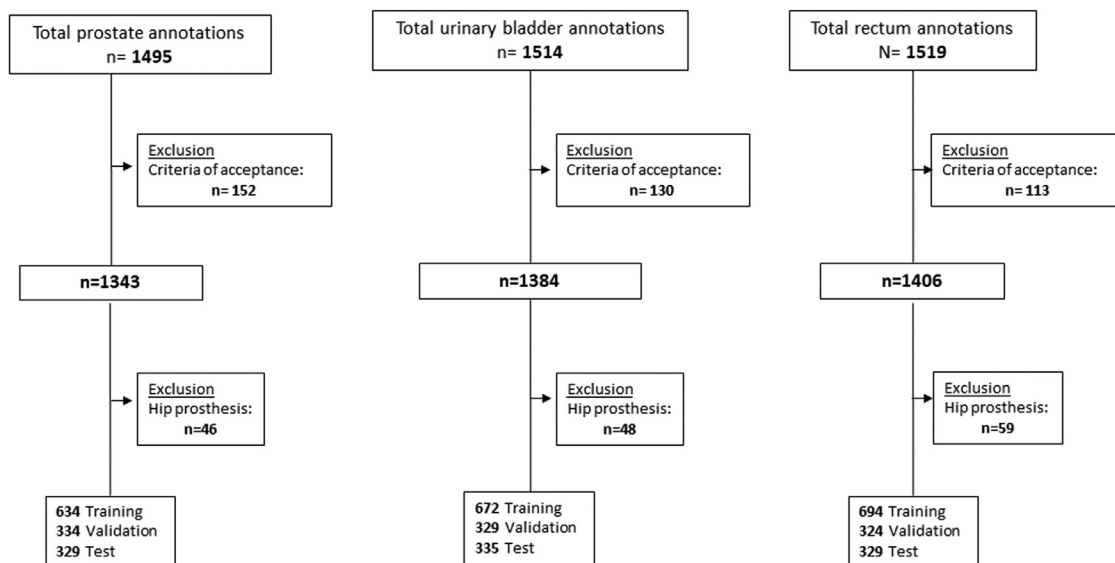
Total prostate annotations
n= **1495**

Exclusion
Criteria of acceptance:
**n= 152**

**n=1343**

Exclusion
Hip prosthesis:
**n=46**

**634** Training
**334** Validation
**329** Test

Total urinary bladder annotations
n= **1514**

Exclusion
Criteria of acceptance:
**n= 130**

**n=1384**

Exclusion
Hip prosthesis:
**n=48**

**672** Training
**329** Validation
**335** Test

Total rectum annotations
N= **1519**

Exclusion
Criteria of acceptance:
**n= 113**

**n=1406**

Exclusion
Hip prosthesis:
**n=59**

**694** Training
**324** Validation
**329** Test